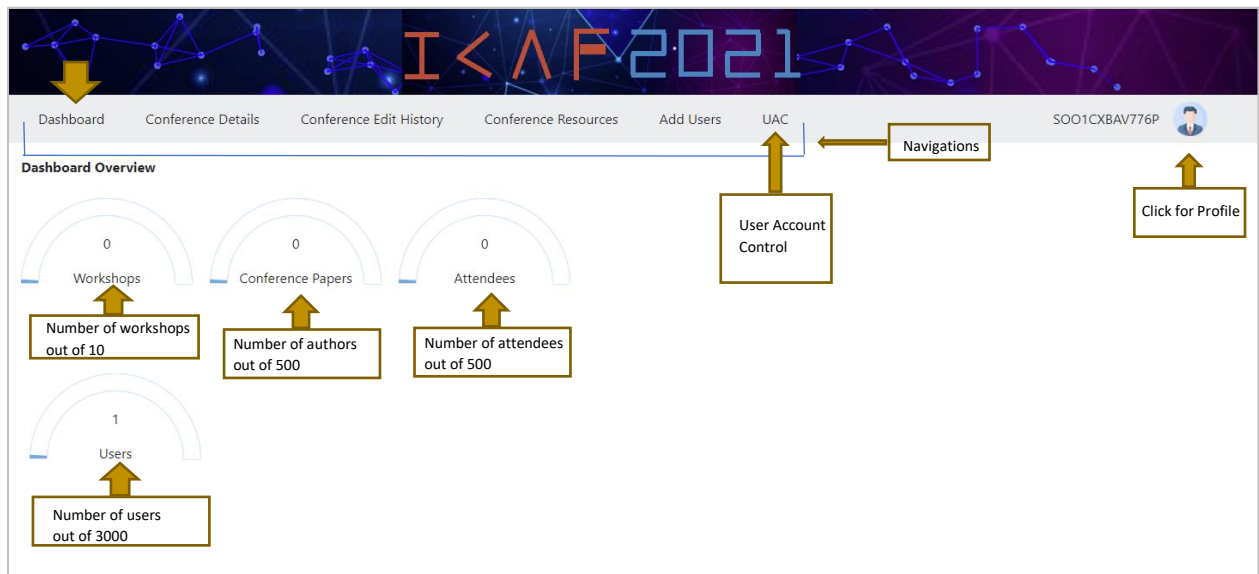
ICAF2021

Dashboard Conference Details Conference Edit History Conference Resources Add Users UAC

SOO1CXBAV776P

Navigations

Dashboard Overview

0
Workshops

0
Conference Papers

0
Attendees

User Account Control

Click for Profile

Number of workshops out of 10

Number of authors out of 500

Number of attendees out of 500

1
Users

Number of users out of 3000